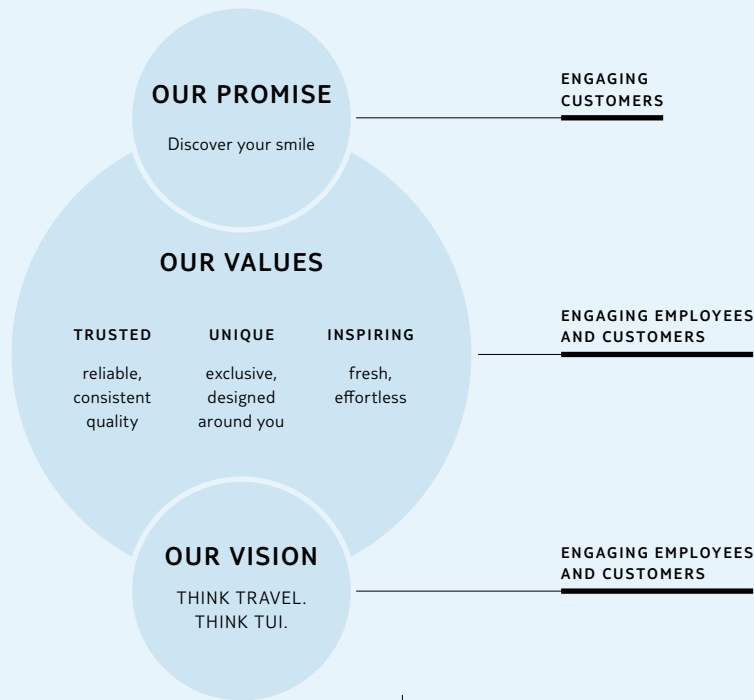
OUR PROMISE

Discover your smile

ENGAGING CUSTOMERS

OUR VALUES

TRUSTED

reliable, consistent quality

UNIQUE

exclusive, designed around you

INSPIRING

fresh, effortless

ENGAGING EMPLOYEES AND CUSTOMERS

OUR VISION

THINK TRAVEL. THINK TUI.

ENGAGING EMPLOYEES AND CUSTOMERS